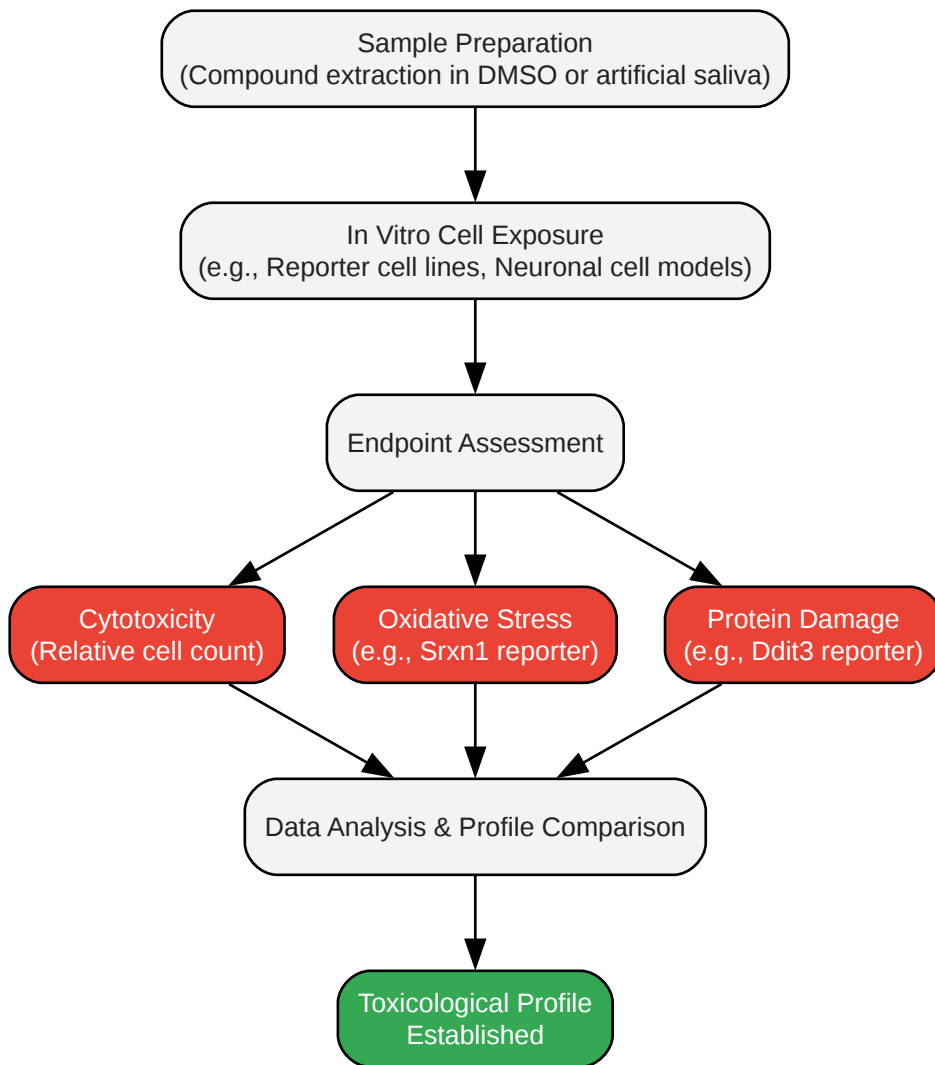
Sample Preparation
(Compound extraction in DMSO or artificial saliva)

In Vitro Cell Exposure
(e.g., Reporter cell lines, Neuronal cell models)

Endpoint Assessment

Cytotoxicity
(Relative cell count)

Oxidative Stress
(e.g., Srxn1 reporter)

Protein Damage
(e.g., Ddit3 reporter)

Data Analysis & Profile Comparison

Toxicological Profile
Established